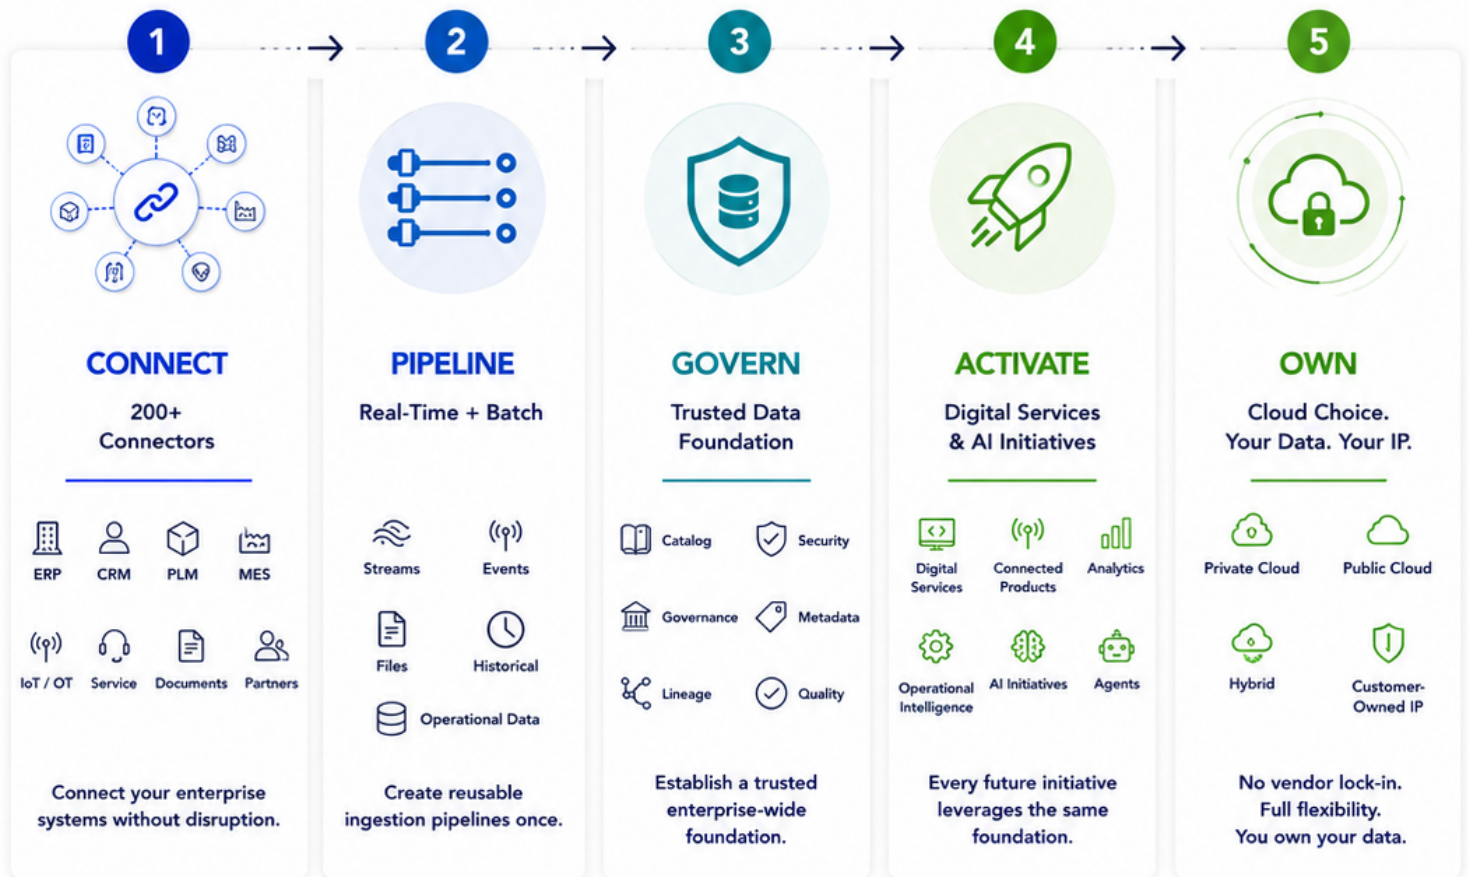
1

CONNECT

200+ Connectors

ERP CRM PLM MES

IoT / OT Service Documents Partners

Connect your enterprise systems without disruption.

2

PIPELINE

Real-Time + Batch

Streams Events

Files Historical

Operational Data

Create reusable ingestion pipelines once.

3

GOVERN

Trusted Data Foundation

Catalog Security

Governance Metadata

Lineage Quality

Establish a trusted enterprise-wide foundation.

4

ACTIVATE

Digital Services & AI Initiatives

Digital Services Connected Products Analytics

Operational Intelligence AI Initiatives Agents

Every future initiative leverages the same foundation.

5

OWN

Cloud Choice. Your Data. Your IP.

Private Cloud Public Cloud

Hybrid Customer-Owned IP

No vendor lock-in. Full flexibility. You own your data.